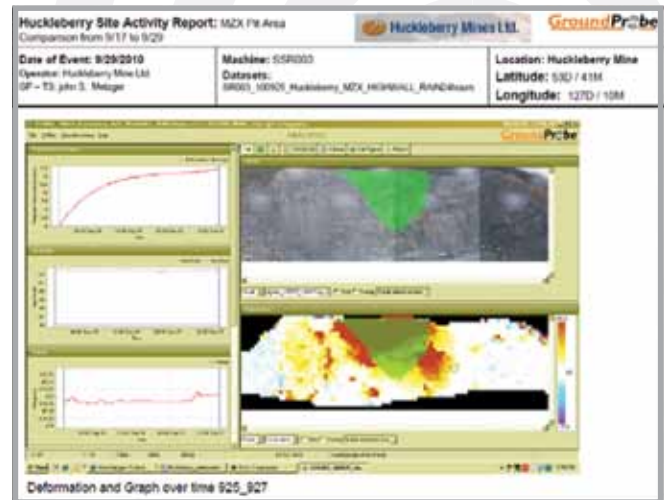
Huckleberry Site Activity Report: MZX Pit Area
Comparison from 9/17 to 9/29

Huckleberry Mines Ltd.

GroundProbe

Date of Event: 9/29/2010
Operator: Huckleberry Mine Ltd
SP – T3: john S. Metzger

Machine: SSR003
Datasets:
SR003_100925_Huckleberry_MZX_HIGHWALL_RAND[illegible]

Location: Huckleberry Mine
Latitude: 53D / 41M
Longitude: 127D / 10M

GroundProbe

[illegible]

Deformation and Graph over time 925_927